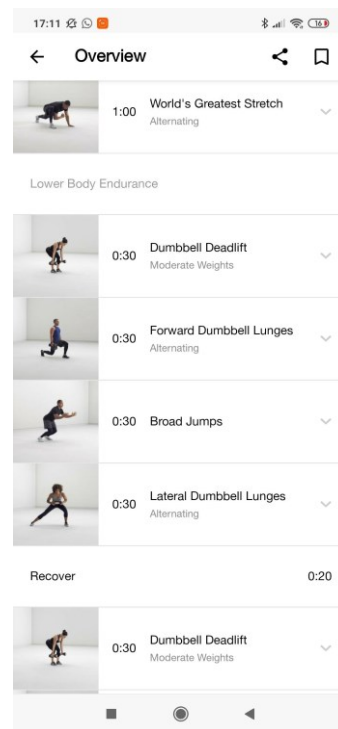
17:11

Overview

1:00 World's Greatest Stretch
Alternating

Lower Body Endurance

0:30 Dumbbell Deadlift
Moderate Weights

0:30 Forward Dumbbell Lunges
Alternating

0:30 Broad Jumps

0:30 Lateral Dumbbell Lunges
Alternating

Recover 0:20

0:30 Dumbbell Deadlift
Moderate Weights